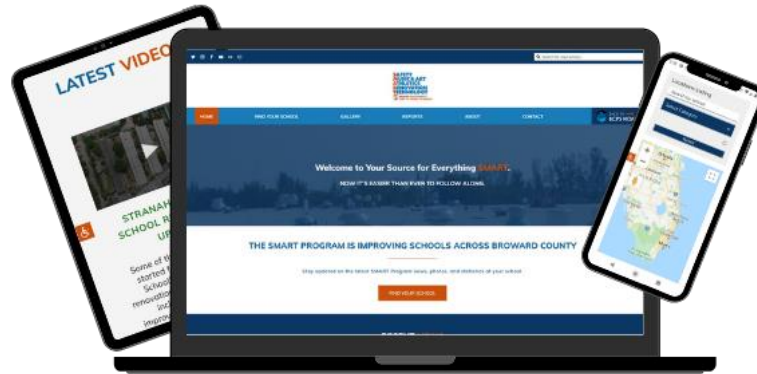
LATEST VIDEO

STRANAH
SCHOOL R
UP

Some of th
started t
School
renovatio
inc
improv

SAFETY
MUSIC & ART
ATHLETICS
RENOVATIONS
TECHNOLOGY

HOME
FIND YOUR SCHOOL
GALLERY
REPORTS
ABOUT
CONTACT

Welcome to Your Source for Everything SMART.
NOW IT'S EASIER THAN EVER TO FOLLOW ALONG.

THE SMART PROGRAM IS IMPROVING SCHOOLS ACROSS BROWARD COUNTY

Stay updated on the latest SMART Program news, photos, and statistics at your school.

FIND YOUR SCHOOL

Locations Listing
Select Category
Select